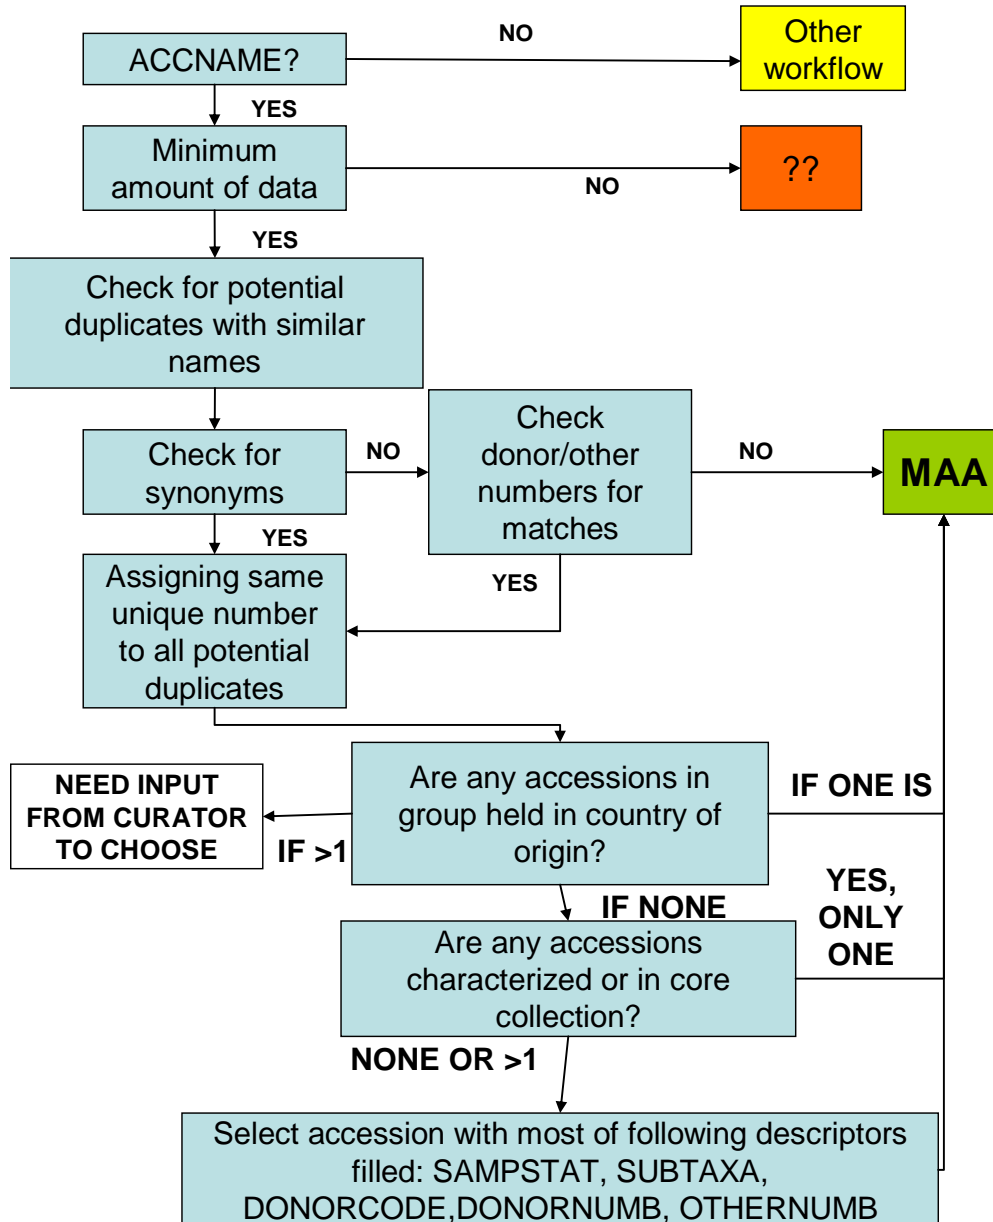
ACCNAME?

NO

Other workflow

YES

Minimum amount of data

NO

??

YES

Check for potential duplicates with similar names

Check for synonyms

NO

Check donor/other numbers for matches

NO

MAA

YES

YES

Assigning same unique number to all potential duplicates

NEED INPUT FROM CURATOR TO CHOOSE

IF >1

Are any accessions in group held in country of origin?

IF ONE IS

IF NONE

YES, ONLY ONE

Are any accessions characterized or in core collection?

NONE OR >1

Select accession with most of following descriptors filled: SAMPSTAT, SUBTAXA, DONORCODE,DONORNUMB, OTHERNUMB